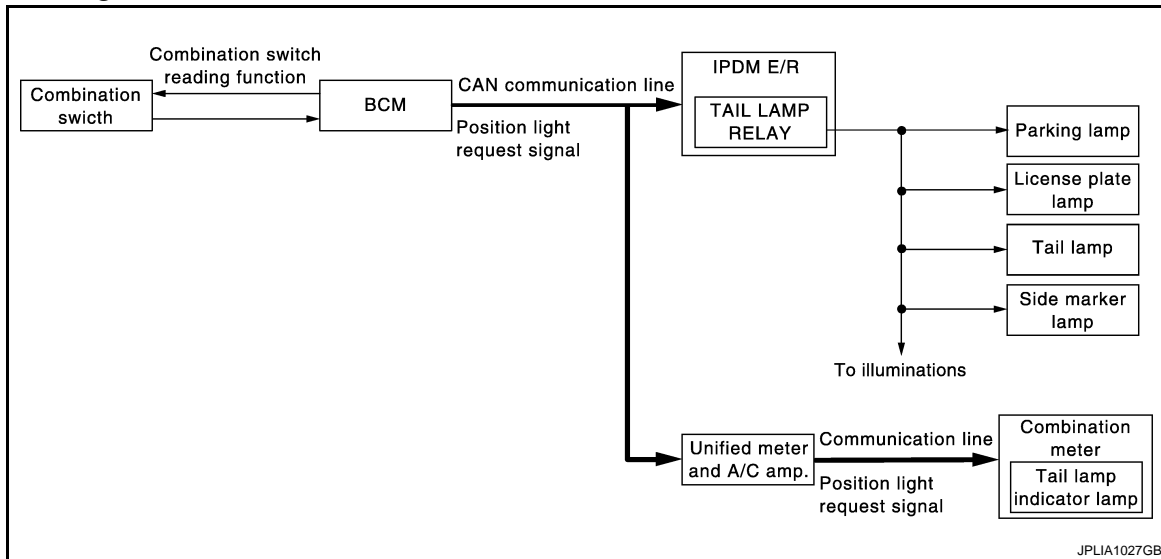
Combination switch reading function

Combination swicth

BCM

CAN communication line

Position light request signal

IPDM E/R

TAIL LAMP RELAY

Parking lamp

License plate lamp

Tail lamp

Side marker lamp

To illuminations

Unified meter and A/C amp.

Communication line

Position light request signal

Combination meter

Tail lamp indicator lamp

JPLIA1027GB